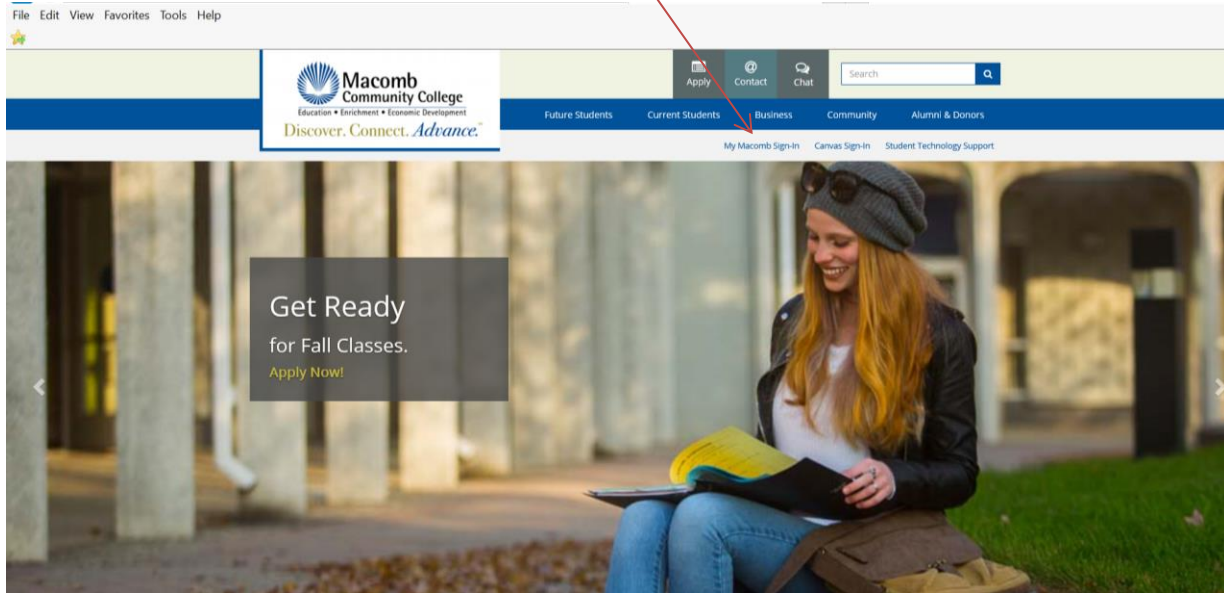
File Edit View Favorites Tools Help

Macomb Community College
Education • Enrichment • Economic Development
Discover. Connect. Advance.™

Apply Contact Chat

Search

Future Students Current Students Business Community Alumni & Donors

My Macomb Sign-In Canvas Sign-In Student Technology Support

Get Ready
for Fall Classes.
Apply Now!